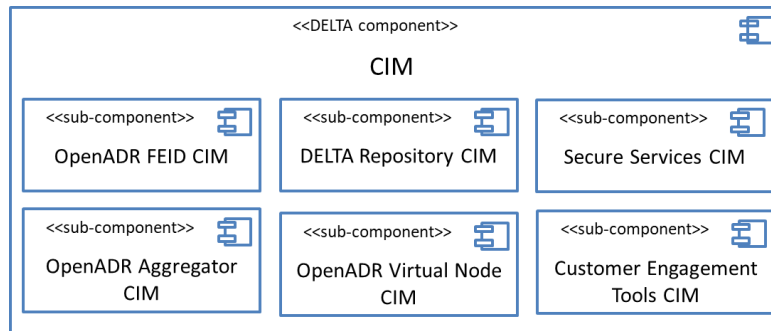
<<DELTA component>>

CIM

<<sub-component>>
OpenADR FEID CIM

<<sub-component>>
DELTA Repository CIM

<<sub-component>>
Secure Services CIM

<<sub-component>>
OpenADR Aggregator CIM

<<sub-component>>
OpenADR Virtual Node CIM

<<sub-component>>
Customer Engagement Tools CIM